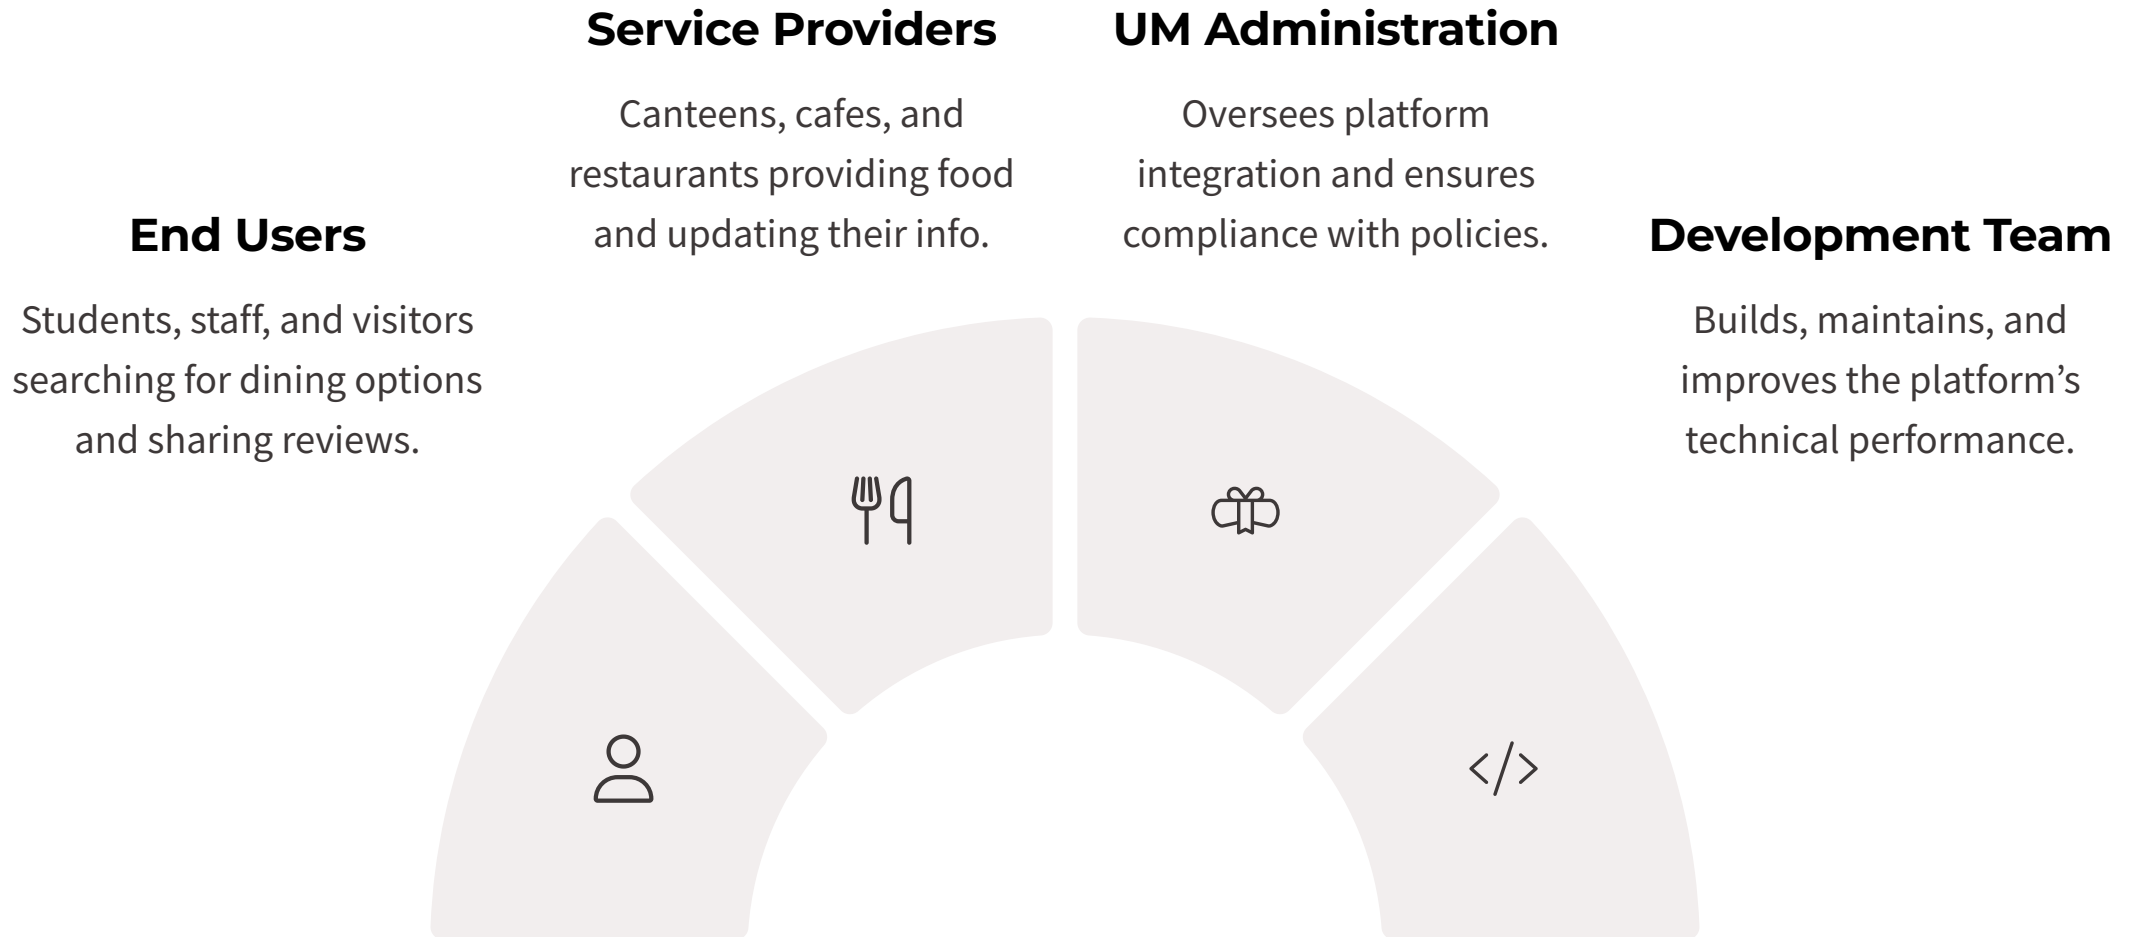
Service Providers

Canteens, cafes, and restaurants providing food and updating their info.

UM Administration

Oversees platform integration and ensures compliance with policies.

End Users

Students, staff, and visitors searching for dining options and sharing reviews.

Development Team

Builds, maintains, and improves the platform’s technical performance.

</>